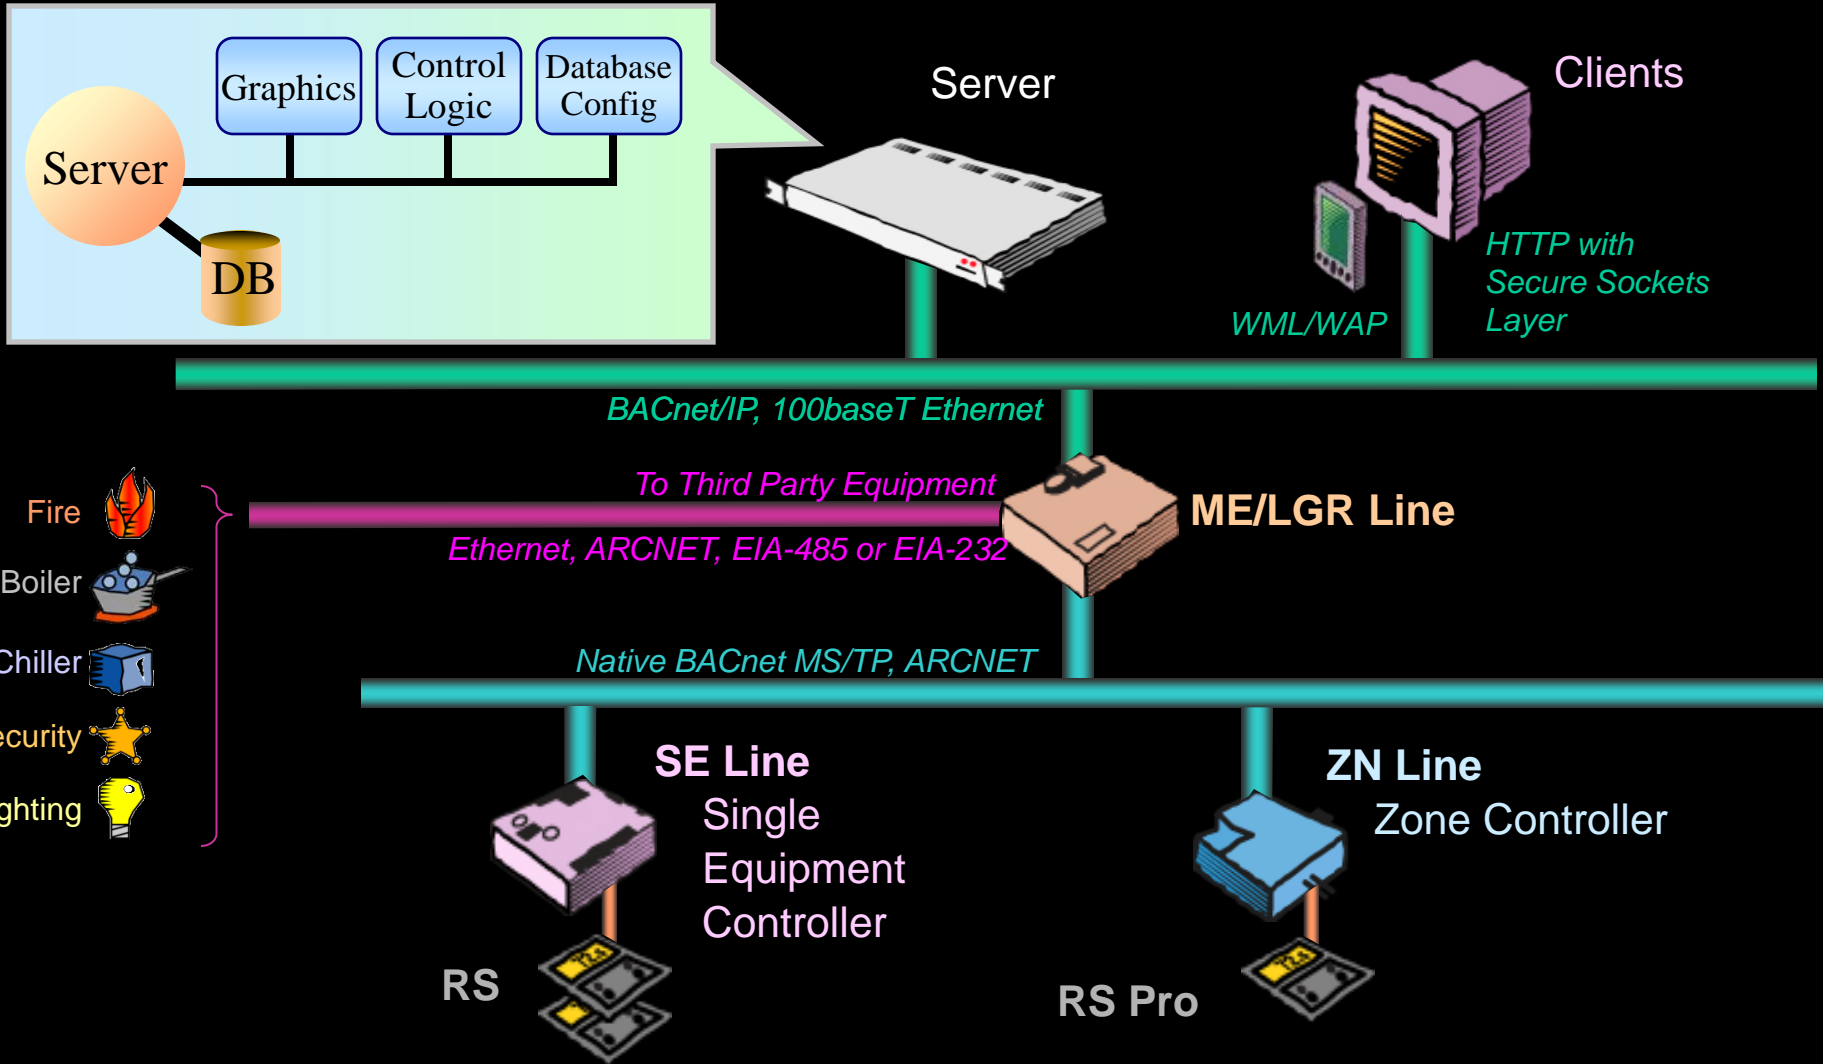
Graphics

Control Logic

Database Config

Server

DB

Server

Clients

HTTP with Secure Sockets Layer

WML/WAP

BACnet/IP, 100baseT Ethernet

To Third Party Equipment

Ethernet, ARCNET, EIA-485 or EIA-232

ME/LGR Line

Fire

Boiler

Chiller

ecurity

ghting

Native BACnet MS/TP, ARCNET

SE Line

Single Equipment Controller

ZN Line

Zone Controller

RS

RS Pro